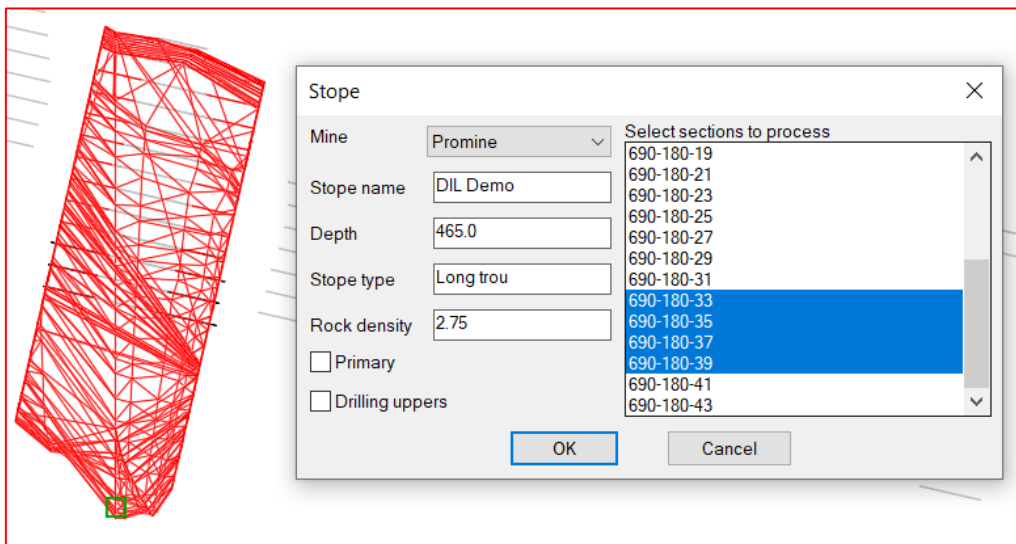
Stope

Mine
Promine

Stope name
DIL Demo

Depth
465.0

Stope type
Long trou

Rock density
2.75

Primary

Drilling uppers

Select sections to process
690-180-19
690-180-21
690-180-23
690-180-25
690-180-27
690-180-29
690-180-31
690-180-33
690-180-35
690-180-37
690-180-39
690-180-41
690-180-43

OK
Cancel